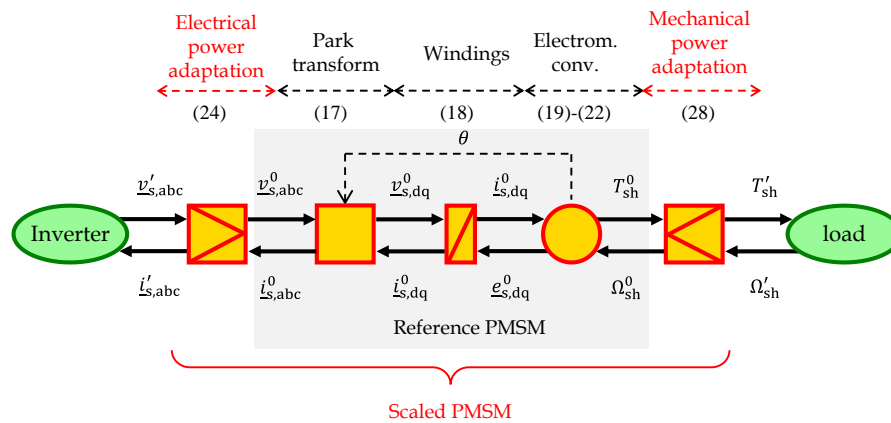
Electrical power adaptation

Park transform

Windings

Electrom. conv.

Mechanical power adaptation

(24)

(17)

(18)

(19)-(22)

(28)

$\theta$

$\underline{v}'_{s,\mathrm{abc}}$

$\underline{v}^0_{s,\mathrm{abc}}$

$\underline{v}^0_{s,\mathrm{dq}}$

$\underline{i}^0_{s,\mathrm{dq}}$

$T^0_{\mathrm{sh}}$

$T'_{\mathrm{sh}}$

Inverter

load

$\underline{i}'_{s,\mathrm{abc}}$

$\underline{i}^0_{s,\mathrm{abc}}$

$\underline{i}^0_{s,\mathrm{dq}}$

$\underline{e}^0_{s,\mathrm{dq}}$

$\Omega^0_{\mathrm{sh}}$

$\Omega'_{\mathrm{sh}}$

Reference PMSM

Scaled PMSM